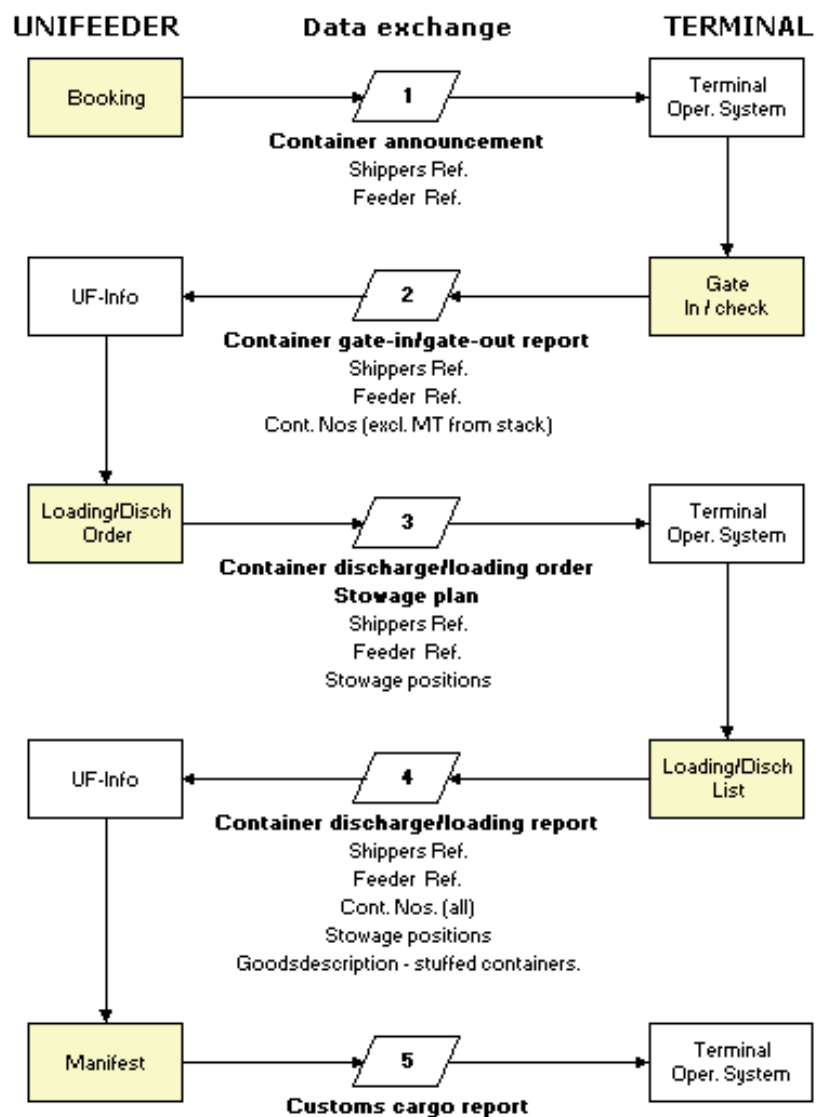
UNIFEEDER

Data exchange

TERMINAL

Booking

1

Terminal Oper. System

Container announcement

Shippers Ref.

Feeder Ref.

UF-Info

2

Gate In / check

Container gate-in/gate-out report

Shippers Ref.

Feeder Ref.

Cont. Nos (excl. MT from stack)

Loading/Disch Order

3

Terminal Oper. System

Container discharge/loading order

Stowage plan

Shippers Ref.

Feeder Ref.

Stowage positions

UF-Info

4

Loading/Disch List

Container discharge/loading report

Shippers Ref.

Feeder Ref.

Cont. Nos. (all)

Stowage positions

Goodsdescription - stuffed containers.

Manifest

5

Terminal Oper. System

Customs cargo report